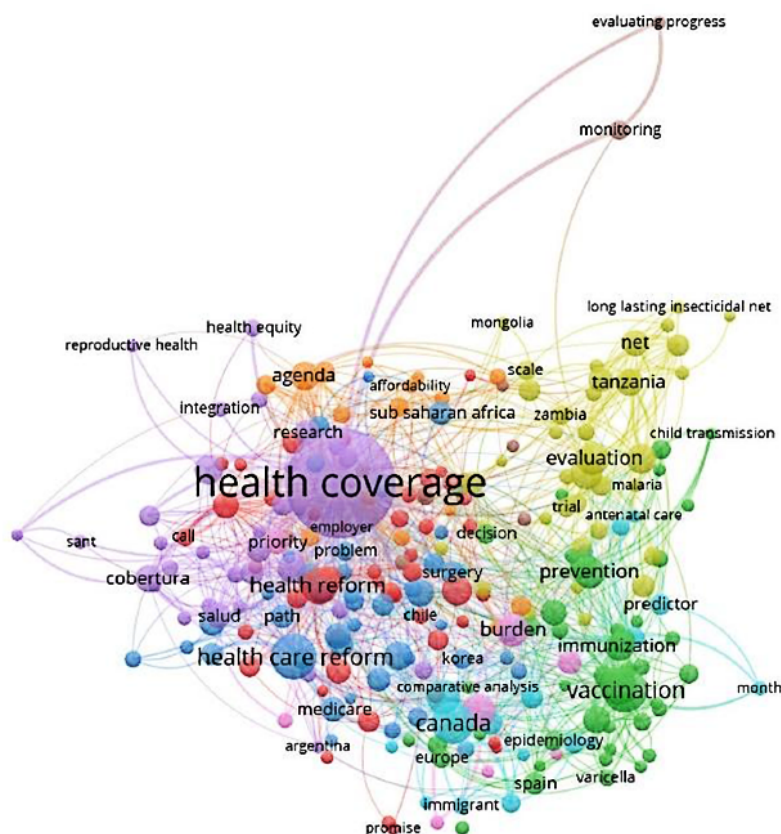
evaluating progress
monitoring
long lasting insecticidal net
health equity
mongolia
reproductive health
net
agenda
scale
affordability
tanzania
integration
sub saharan africa
zambia
research
child transmission
evaluation
health coverage
malaria
trial
antenatal care
employer
sant
call
decision
priority
problem
prevention
cobertura
health reform
surgery
salud
path
chile
predictor
burden
health care reform
immunization
korea
comparative analysis
vaccination
month
medicare
canada
epidemiology
argentina
europe
varicella
spain
immigrant
promise